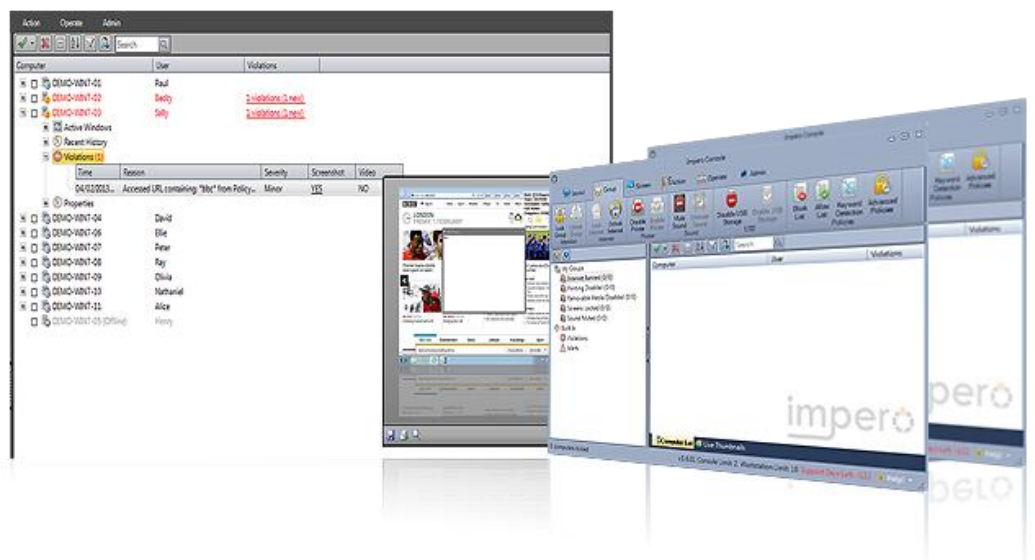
Action Operate Admin

Search

| Computer | User | Violations |
|---|---|---|
| DEMO-WIN7-01 | Paul | |
| DEMO-WIN7-02 | Becky | 2 violations (1 new) |
| DEMO-WIN7-03 | Sally | 2 violations (1 new) |

Active Windows
Recent History
Violations (1)

| Time | Reason | Severity | Screenshot | Video |
|---|---|---|---|---|
| 04/02/2013... | Accessed URL containing: "bbc" from Policy... | Minor | YES | NO |

Properties

| Computer | User |
|---|---|
| DEMO-WIN7-04 | David |
| DEMO-WIN7-06 | Ellie |
| DEMO-WIN7-07 | Peter |
| DEMO-WIN7-08 | Ray |
| DEMO-WIN7-09 | Olivia |
| DEMO-WIN7-10 | Nathaniel |
| DEMO-WIN7-11 | Alice |
| DEMO-WIN7-05 (Offline) | Henry |

LONDON

Impero Console

Impero Console

Admin

Keyword Detection Policies
Advanced Policies

Violations

Lock Screen
Disable Printer
Mute Sound
Disable USB Storage
Block List
Allow List
Keyword Detection Policies
Advanced Policies

Search

Computer User Violations

My Groups
Internet Banned (0/0)
Printing Disabled (0/0)
Removable Media Disabled (0/0)
Screens Locked (0/0)
Sound Muted (0/0)
Built In
Violations
Alerts

Computer List
Live Thumbnails

impero

impero